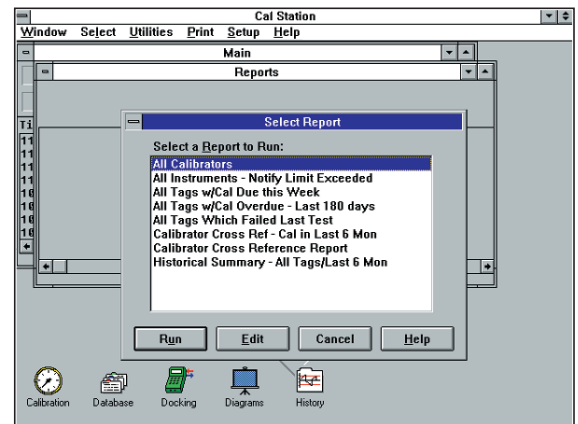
Cal Station
Window Select Utilities Print Setup Help
Main
Reports
Ti
11
11
11
11
10
10
10
10
Select Report
Select a Report to Run:
All Calibrators
All Instruments - Notify Limit Exceeded
All Tags w/Cal Due this Week
All Tags w/Cal Overdue - Last 180 days
All Tags Which Failed Last Test
Calibrator Cross Ref - Cal in Last 6 Mon
Calibrator Cross Reference Report
Historical Summary - All Tags/Last 6 Mon
Run
Edit
Cancel
Help
Calibration
Database
Docking
Diagrams
History